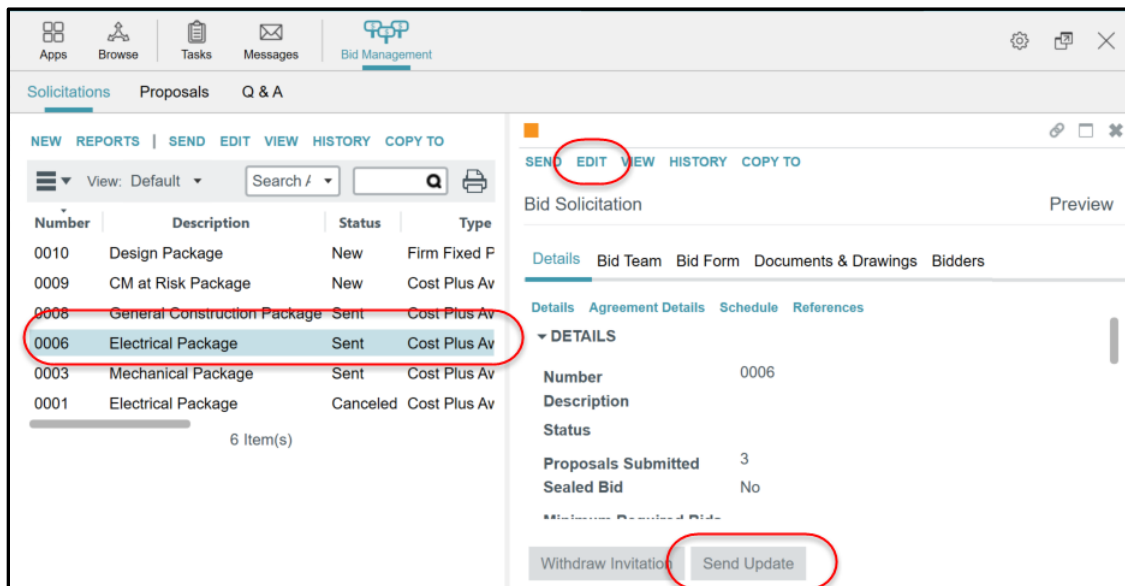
Apps Browse Tasks Messages Bid Management

Solicitations Proposals Q & A

NEW REPORTS | SEND EDIT VIEW HISTORY COPY TO

View: Default ▾ Search /

| Number | Description | Status | Type |
|---|---|---|---|
| 0010 | Design Package | New | Firm Fixed P |
| 0009 | CM at Risk Package | New | Cost Plus Av |
| 0008 | General Construction Package | Sent | Cost Plus Av |
| 0006 | Electrical Package | Sent | Cost Plus Av |
| 0003 | Mechanical Package | Sent | Cost Plus Av |
| 0001 | Electrical Package | Canceled | Cost Plus Av |

6 Item(s)

SEND EDIT VIEW HISTORY COPY TO

Bid Solicitation Preview

Details Bid Team Bid Form Documents & Drawings Bidders

Details Agreement Details Schedule References

▾ DETAILS

Number 0006
Description
Status
Proposals Submitted 3
Sealed Bid No
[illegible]

Withdraw Invitation Send Update